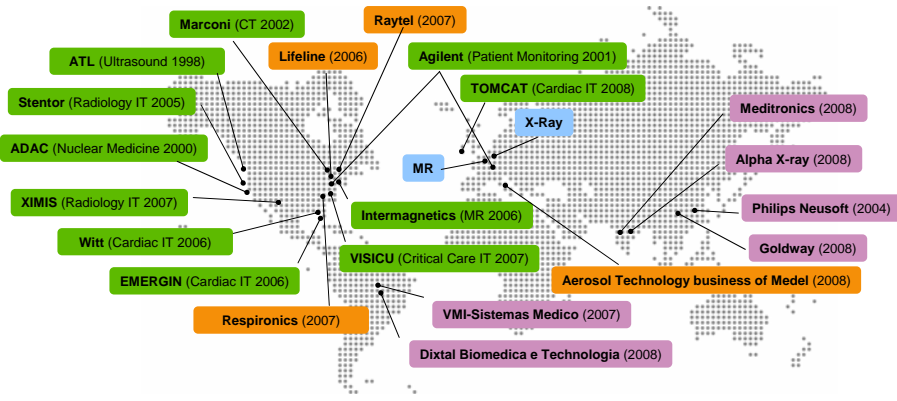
Marconi (CT 2002)

Raytel (2007)

ATL (Ultrasound 1998)

Lifeline (2006)

Agilent (Patient Monitoring 2001)

Stentor (Radiology IT 2005)

TOMCAT (Cardiac IT 2008)

X-Ray

Meditronics (2008)

ADAC (Nuclear Medicine 2000)

MR

Alpha X-ray (2008)

XIMIS (Radiology IT 2007)

Philips Neusoft (2004)

Intermagnetics (MR 2006)

Witt (Cardiac IT 2006)

Goldway (2008)

VISICU (Critical Care IT 2007)

EMERGIN (Cardiac IT 2006)

Aerosol Technology business of Medel (2008)

Respironics (2007)

VMI-Sistemas Medico (2007)

Dixtal Biomedica e Technologia (2008)